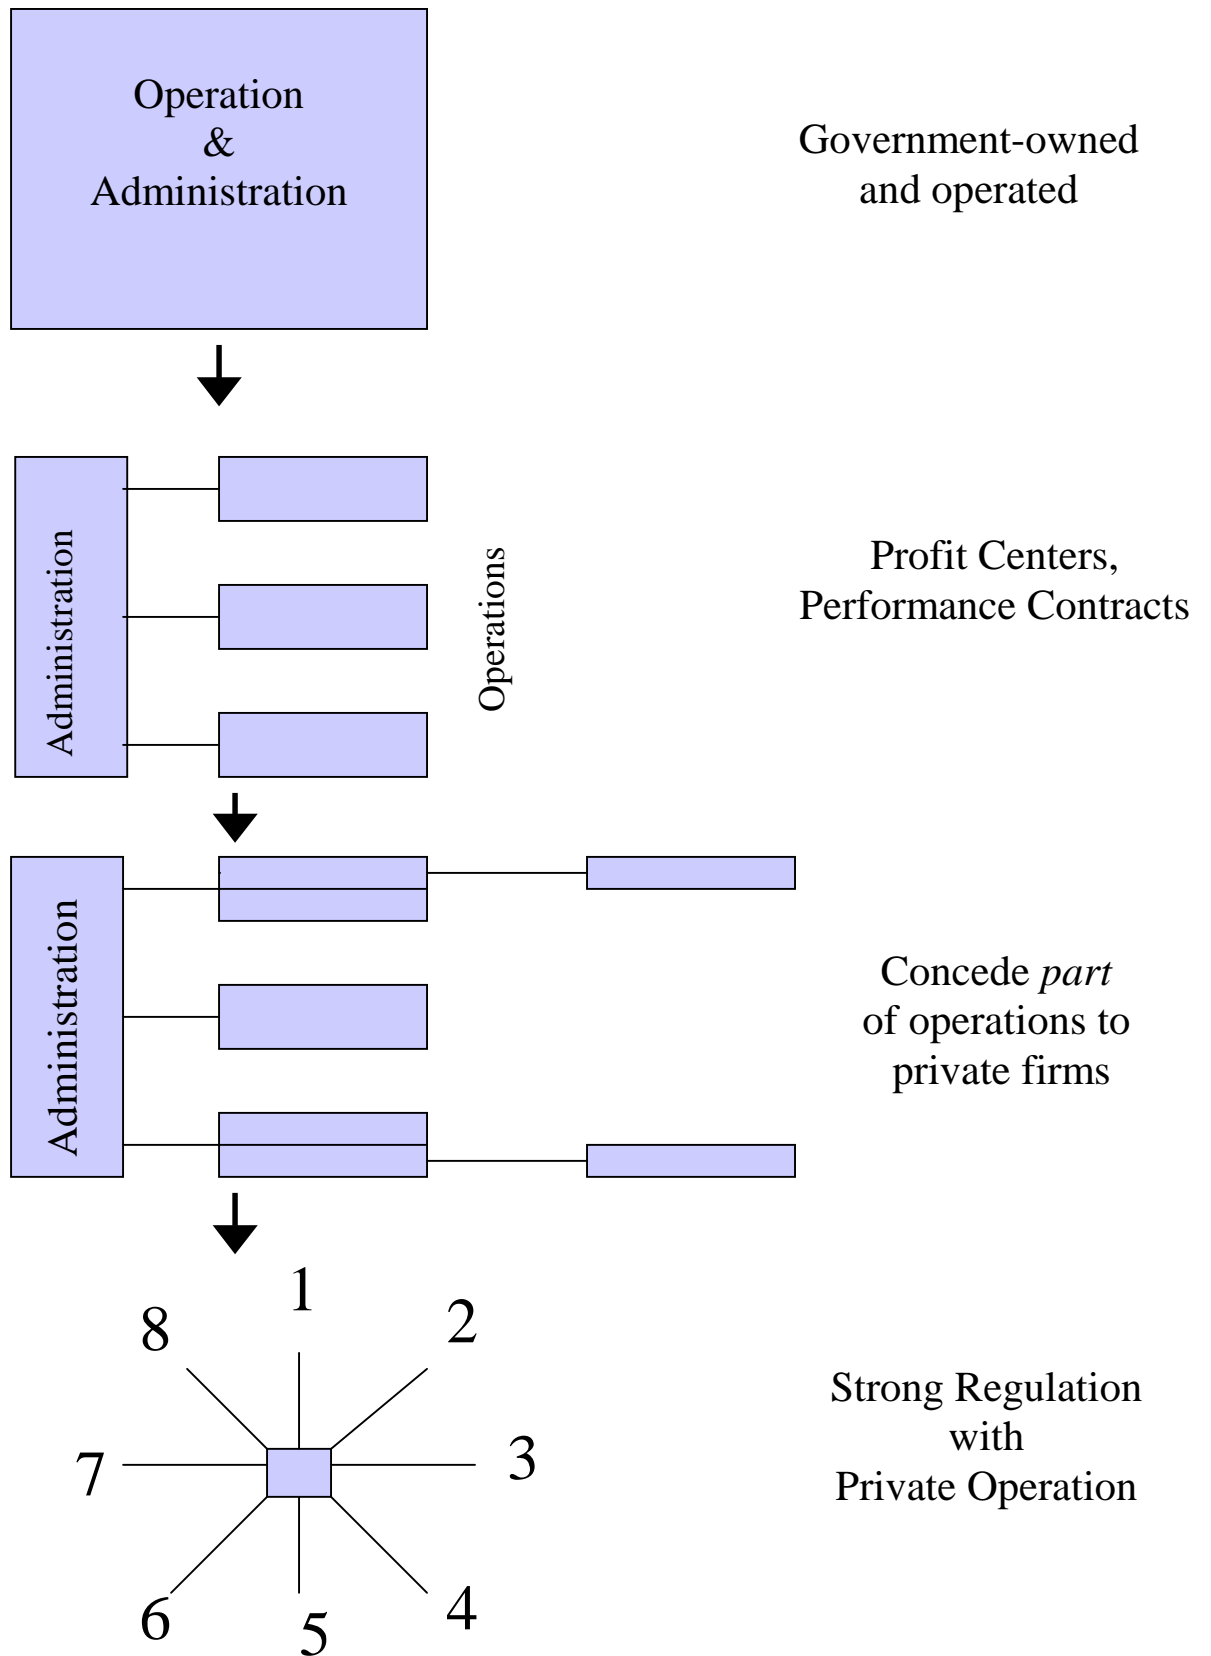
Operation
&
Administration

Government-owned and operated

Administration

Operations

Profit Centers, Performance Contracts

Administration

Concede *part* of operations to private firms

1
2
3
4
5
6
7
8

Strong Regulation with Private Operation